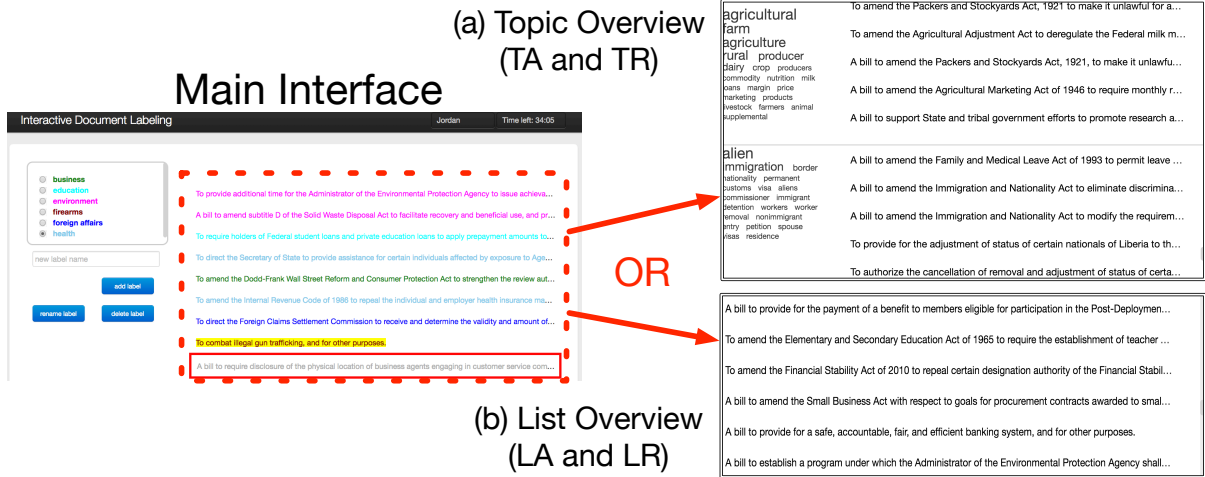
(a) Topic Overview
(TA and TR)

Main Interface

Interactive Document Labeling

Jordan

Time left: 34:05

business
education
environment
firearms
foreign affairs
health

new label name

add label

rename label

delete label

To provide additional time for the Administrator of the Environmental Protection Agency to issue achieva...

A bill to amend subtitle D of the Solid Waste Disposal Act to facilitate recovery and beneficial use, and pr...

To require holders of Federal student loans and private education loans to apply prepayment amounts to...

To direct the Secretary of State to provide assistance for certain individuals affected by exposure to Age...

To amend the Dodd-Frank Wall Street Reform and Consumer Protection Act to strengthen the review aut...

To amend the Internal Revenue Code of 1986 to repeal the individual and employer health insurance ma...

To direct the Foreign Claims Settlement Commission to receive and determine the validity and amount of...

To combat illegal gun trafficking, and for other purposes.

A bill to require disclosure of the physical location of business agents engaging in customer service com...

OR

agricultural
farm
agriculture
rural producer
dairy crop producers
commodity nutrition milk
loans margin price
marketing products
livestock farmers animal
supplemental

To amend the Packers and Stockyards Act, 1921 to make it unlawful for a...

To amend the Agricultural Adjustment Act to deregulate the Federal milk m...

A bill to amend the Packers and Stockyards Act, 1921, to make it unlawfu...

A bill to amend the Agricultural Marketing Act of 1946 to require monthly r...

A bill to support State and tribal government efforts to promote research a...

alien
immigration border
nationality permanent
customs visa aliens
commissioner immigrant
detention workers worker
removal nonimmigrant
entry petition spouse
visas residence

A bill to amend the Family and Medical Leave Act of 1993 to permit leave ...

A bill to amend the Immigration and Nationality Act to eliminate discrimina...

A bill to amend the Immigration and Nationality Act to modify the requirem...

To provide for the adjustment of status of certain nationals of Liberia to th...

To authorize the cancellation of removal and adjustment of status of certa...

A bill to provide for the payment of a benefit to members eligible for participation in the Post-Deploymen...

To amend the Elementary and Secondary Education Act of 1965 to require the establishment of teacher ...

To amend the Financial Stability Act of 2010 to repeal certain designation authority of the Financial Stabil...

A bill to amend the Small Business Act with respect to goals for procurement contracts awarded to smal...

A bill to provide for a safe, accountable, fair, and efficient banking system, and for other purposes.

A bill to establish a program under which the Administrator of the Environmental Protection Agency shall...

(b) List Overview
(LA and LR)